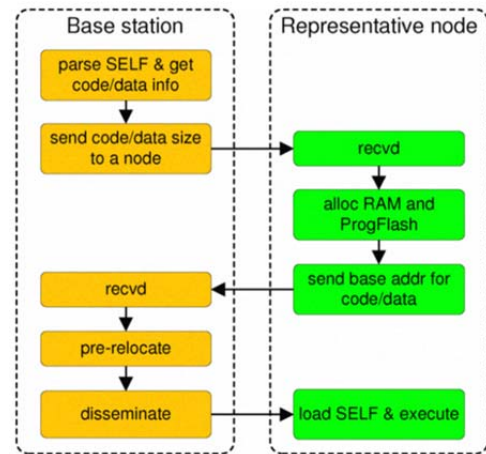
Base station

parse SELF & get code/data info

send code/data size to a node

recvd

pre-relocate

disseminate

Representative node

recvd

alloc RAM and ProgFlash

send base addr for code/data

load SELF & execute